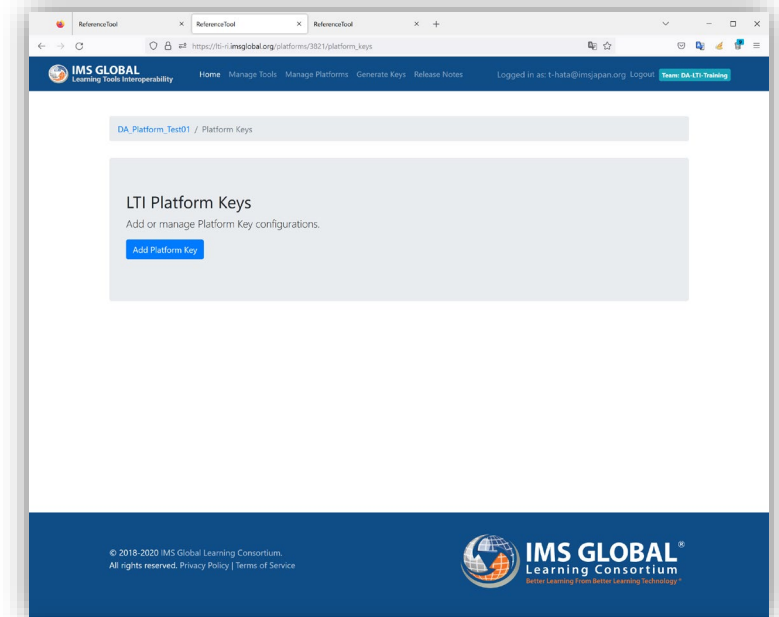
ReferenceTool × ReferenceTool × ReferenceTool × +

https://lti-ri.imsglobal.org/platforms/3821/platform_keys

IMS GLOBAL
Learning Tools Interoperability

Home Manage Tools Manage Platforms Generate Keys Release Notes Logged in as: t-hata@imsjapan.org Logout Team: DA-LTI-Training

DA_Platform_Test01 / Platform Keys

LTI Platform Keys

Add or manage Platform Key configurations.

Add Platform Key

© 2018-2020 IMS Global Learning Consortium.
All rights reserved. Privacy Policy | Terms of Service

IMS GLOBAL®
Learning Consortium
Better Learning From Better Learning Technology®